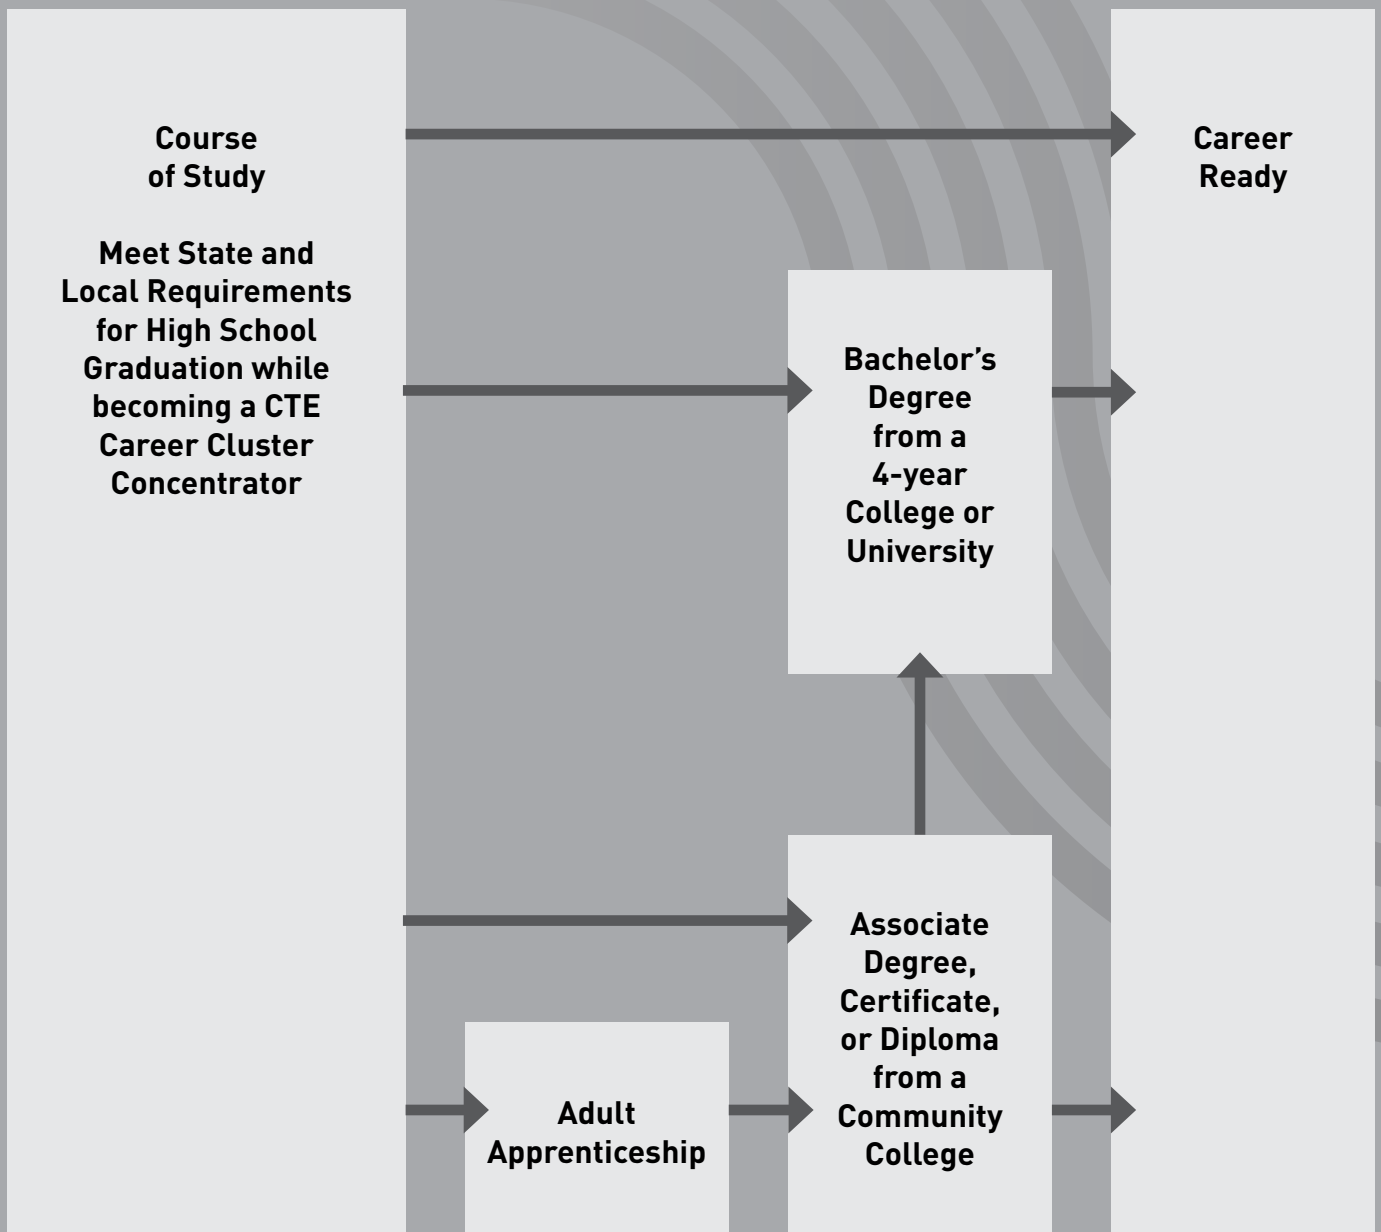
Course of Study

Meet State and Local Requirements for High School Graduation while becoming a CTE Career Cluster Concentrator

Career Ready

Bachelor's Degree from a 4-year College or University

Associate Degree, Certificate, or Diploma from a Community College

Adult Apprenticeship